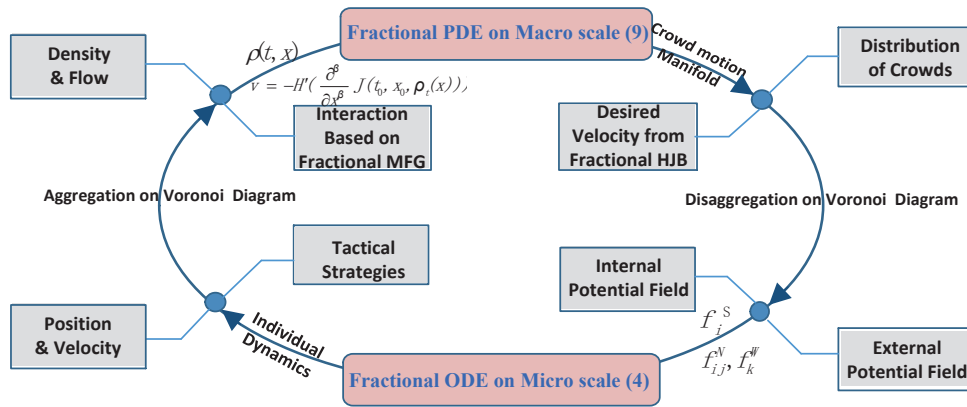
Fractional PDE on Macro scale (9)

Density & Flow

$\rho(t, x)$

$v = -H'(\frac{\partial^{\beta}}{\partial x^{\beta}} J(t_0, x_0, \rho_t(x))$,

Interaction Based on Fractional MFG

Crowd motion Manifold

Distribution of Crowds

Desired Velocity from Fractional HJB

Aggregation on Voronoi Diagram

Disaggregation on Voronoi Diagram

Tactical Strategies

Internal Potential Field

Position & Velocity

Individual Dynamics

$f_i^S$

$f_{ij}^N, f_k^W$

External Potential Field

Fractional ODE on Micro scale (4)